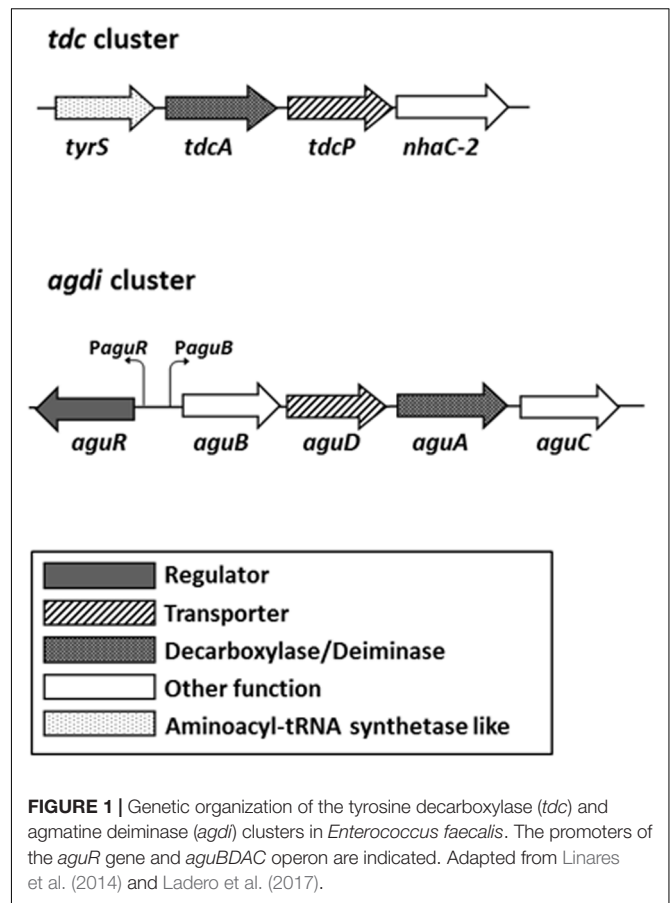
tdc cluster

tyrS tdcA tdcP nhaC-2

agdi cluster

PaguR PaguB

aguR aguB aguD aguA aguC

Regulator
Transporter
Decarboxylase/Deiminase
Other function
Aminoacyl-tRNA synthetase like

FIGURE 1 | Genetic organization of the tyrosine decarboxylase (tdc) and agmatine deiminase (agdi) clusters in Enterococcus faecalis. The promoters of the aguR gene and aguBDAC operon are indicated. Adapted from Linares et al. (2014) and Ladero et al. (2017).